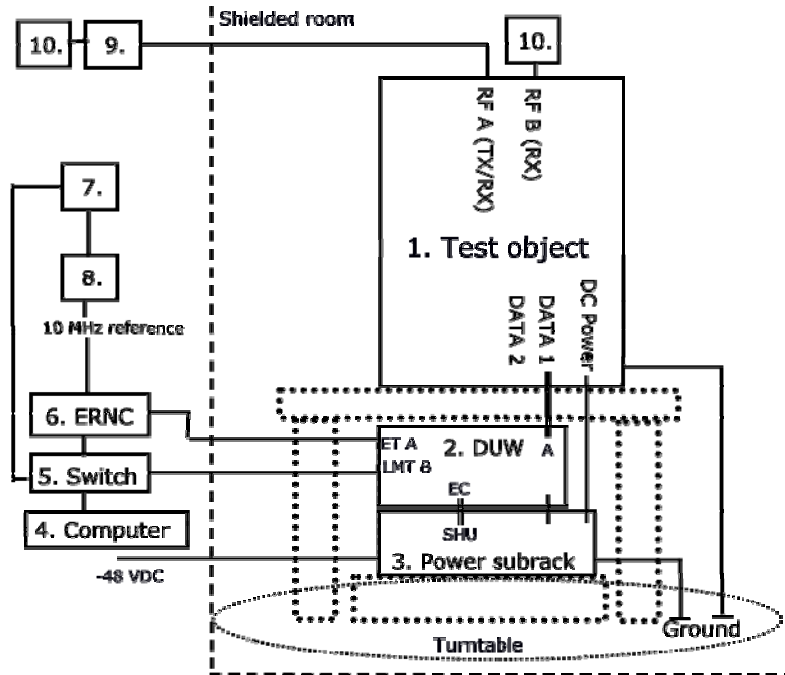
Shielded room

10.

9.

10.

RF A (TX/RX)

RF B (RX)

7.

1. Test object

8.

10 MHz reference

DATA 2

DATA 1

DC Power

6. ERNC

ET A

2. DUW

A

5. Switch

LMT B

EC

4. Computer

SHU

3. Power subrack

-48 VDC

Turntable

Ground